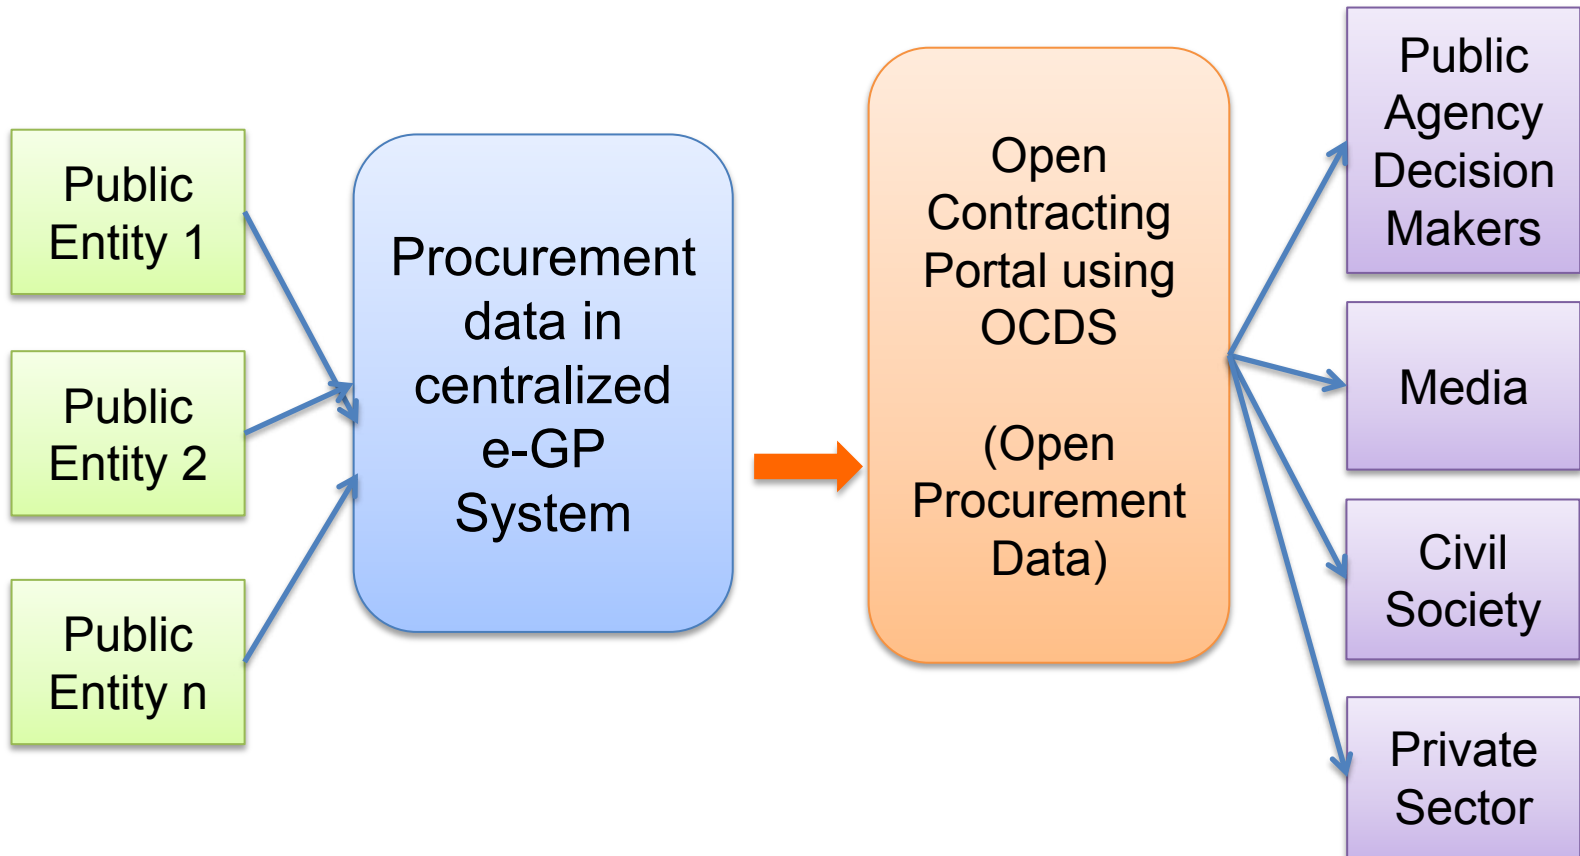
Public Entity 1

Public Entity 2

Public Entity n

Procurement data in centralized e-GP System

Open Contracting Portal using OCDS

(Open Procurement Data)

Public Agency Decision Makers

Media

Civil Society

Private Sector